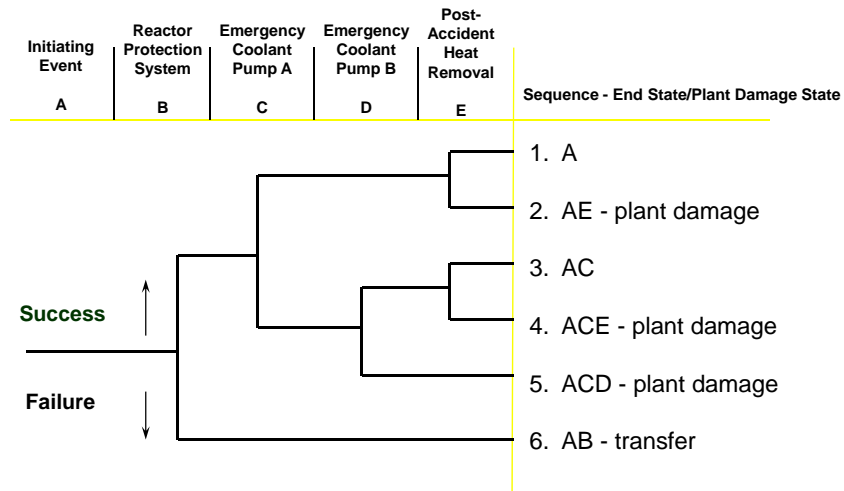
| Initiating Event | Reactor Protection System | Emergency Coolant Pump A | Emergency Coolant Pump B | Post-Accident Heat Removal | Sequence - End State/Plant Damage State |
|---|---|---|---|---|---|
| A | B | C | D | E | |

1. A
2. AE - plant damage
3. AC
4. ACE - plant damage
5. ACD - plant damage
6. AB - transfer

Success

Failure